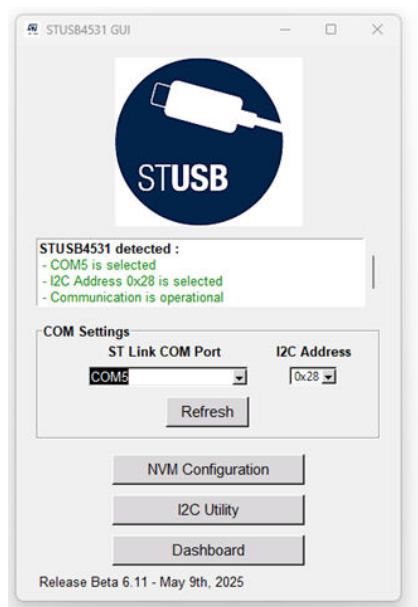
STUSB4531 GUI

STUSB

STUSB4531 detected :
- COM5 is selected
- I2C Address 0x28 is selected
- Communication is operational

COM Settings
ST Link COM Port
I2C Address
COM5
0x28
Refresh

NVM Configuration
I2C Utility
Dashboard

Release Beta 6.11 - May 9th, 2025